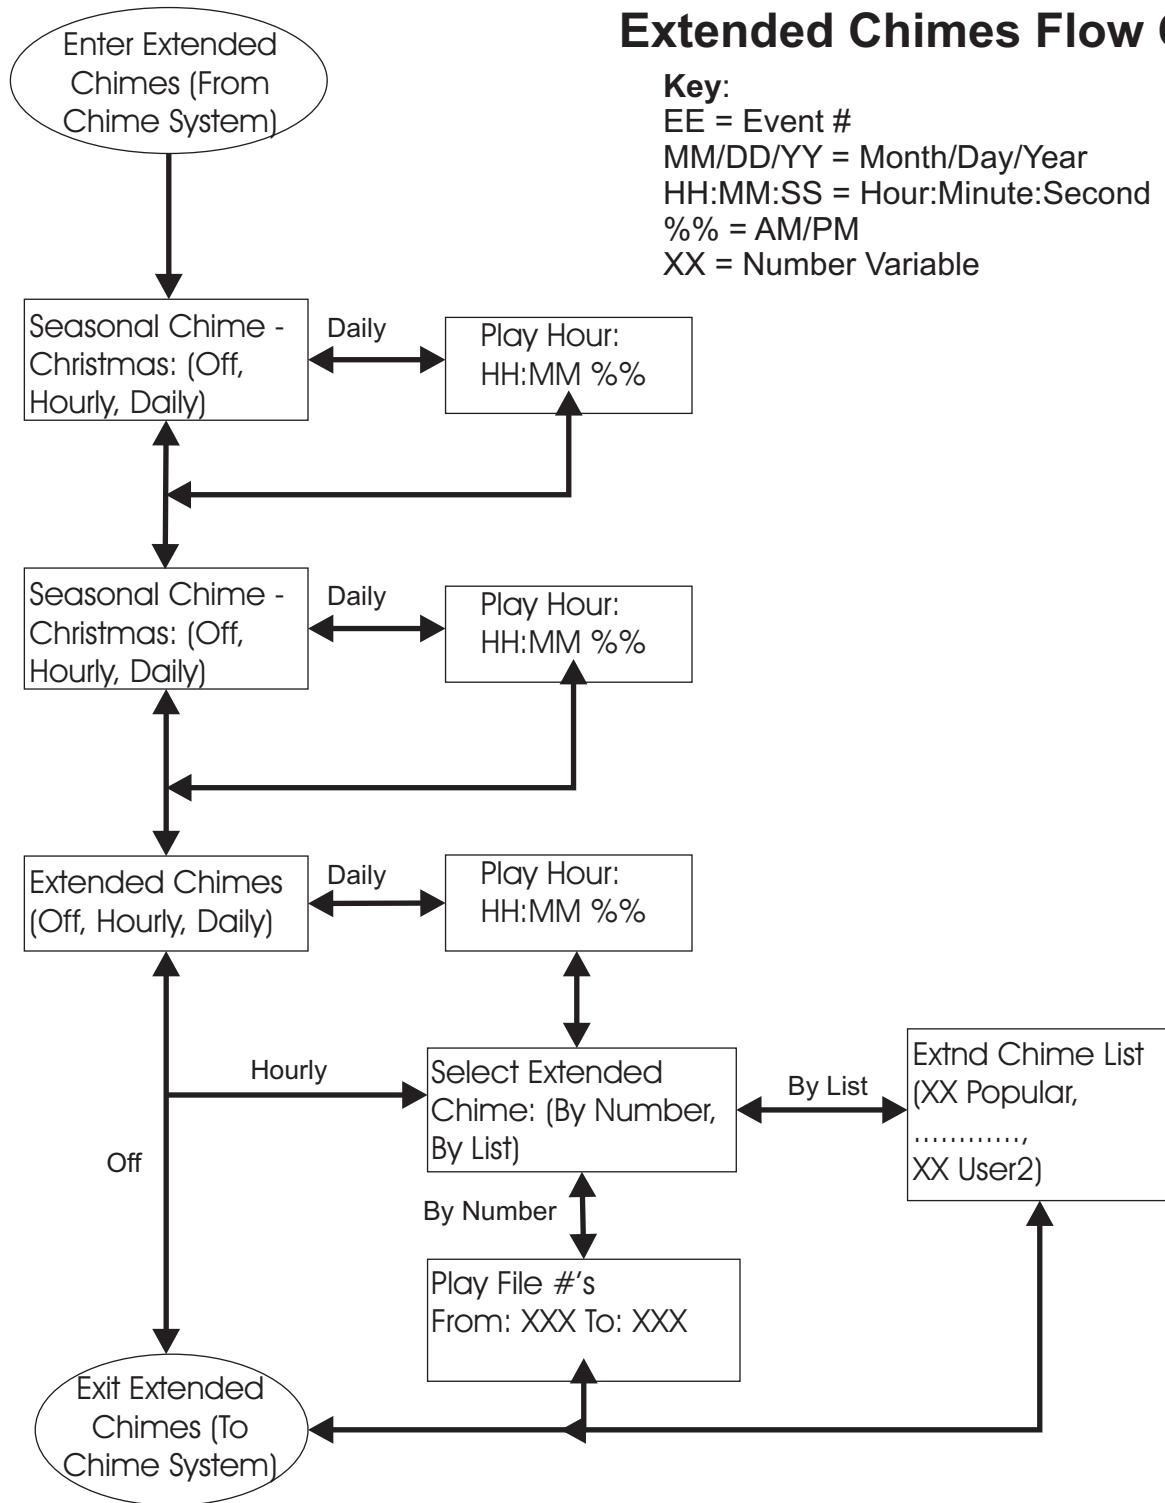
Extended Chimes Flow C

Key:
EE = Event #
MM/DD/YY = Month/Day/Year
HH:MM:SS = Hour:Minute:Second
%% = AM/PM
XX = Number Variable

Enter Extended Chimes (From Chime System)

Seasonal Chime - Christmas: (Off, Hourly, Daily)

Daily

Play Hour: HH:MM %%

Seasonal Chime - Christmas: (Off, Hourly, Daily)

Daily

Play Hour: HH:MM %%

Extended Chimes (Off, Hourly, Daily)

Daily

Play Hour: HH:MM %%

Hourly

Select Extended Chime: (By Number, By List)

By List

Extnd Chime List (XX Popular, ..........., XX User2)

Off

By Number

Play File #'s From: XXX To: XXX

Exit Extended Chimes (To Chime System)